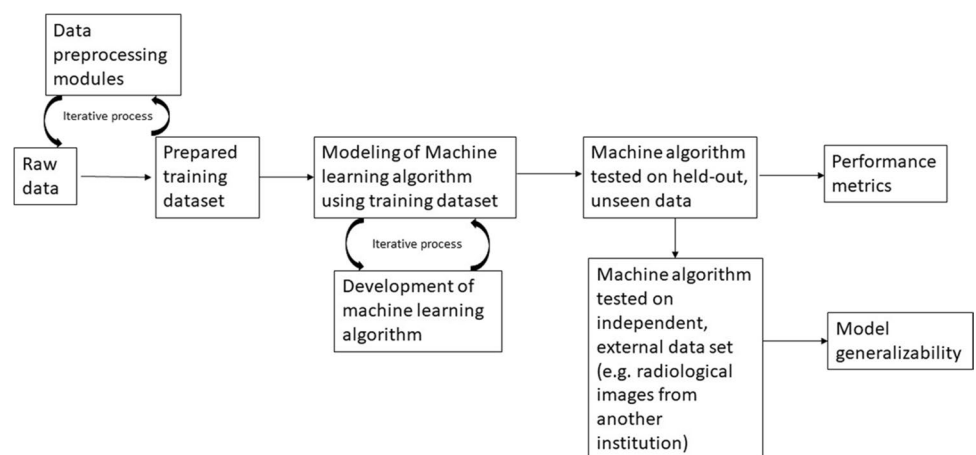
Data preprocessing modules

Iterative process

Raw data

Prepared training dataset

Modeling of Machine learning algorithm using training dataset

Iterative process

Development of machine learning algorithm

Machine algorithm tested on held-out, unseen data

Performance metrics

Machine algorithm tested on independent, external data set (e.g. radiological images from another institution)

Model generalizability